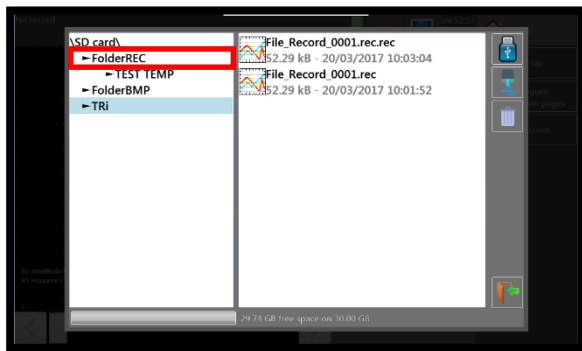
No record

\SD card\
►FolderREC
►TEST TEMP
►FolderBMP
►TRi

File_Record_0001.rec.rec
52.29 kB - 20/03/2017 10:03:04
File_Record_0001.rec
52.29 kB - 20/03/2017 10:01:52

29.74 GB free space on 30.00 GB